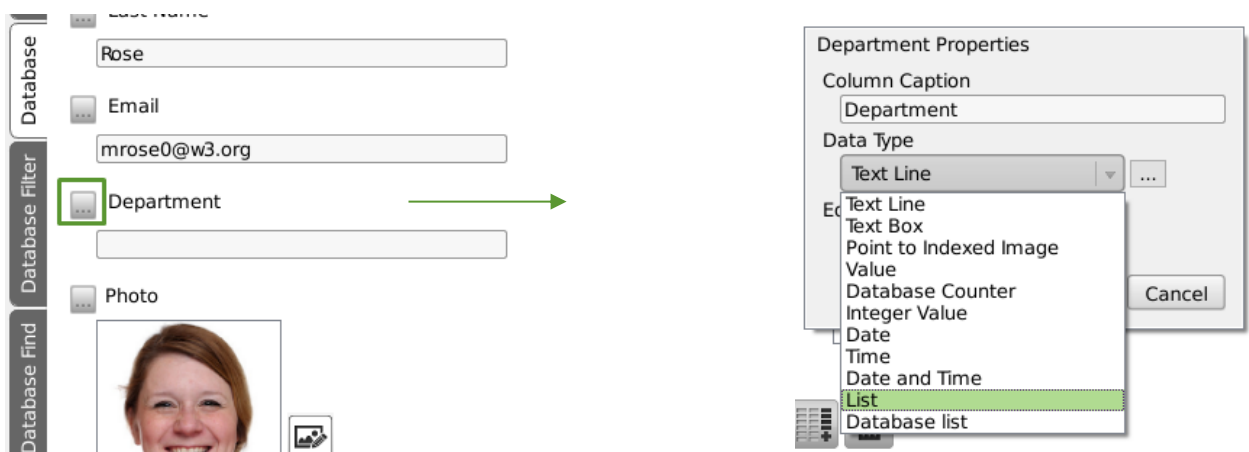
Database
Database Filter
Database Find

Last Name
Rose
...
Email
mrose0@w3.org
...
Department
...
Photo

Department Properties
Column Caption
Department
Data Type
Text Line
...
Ed
Cancel
Text Line
Text Box
Point to Indexed Image
Value
Database Counter
Integer Value
Date
Time
Date and Time
List
Database list